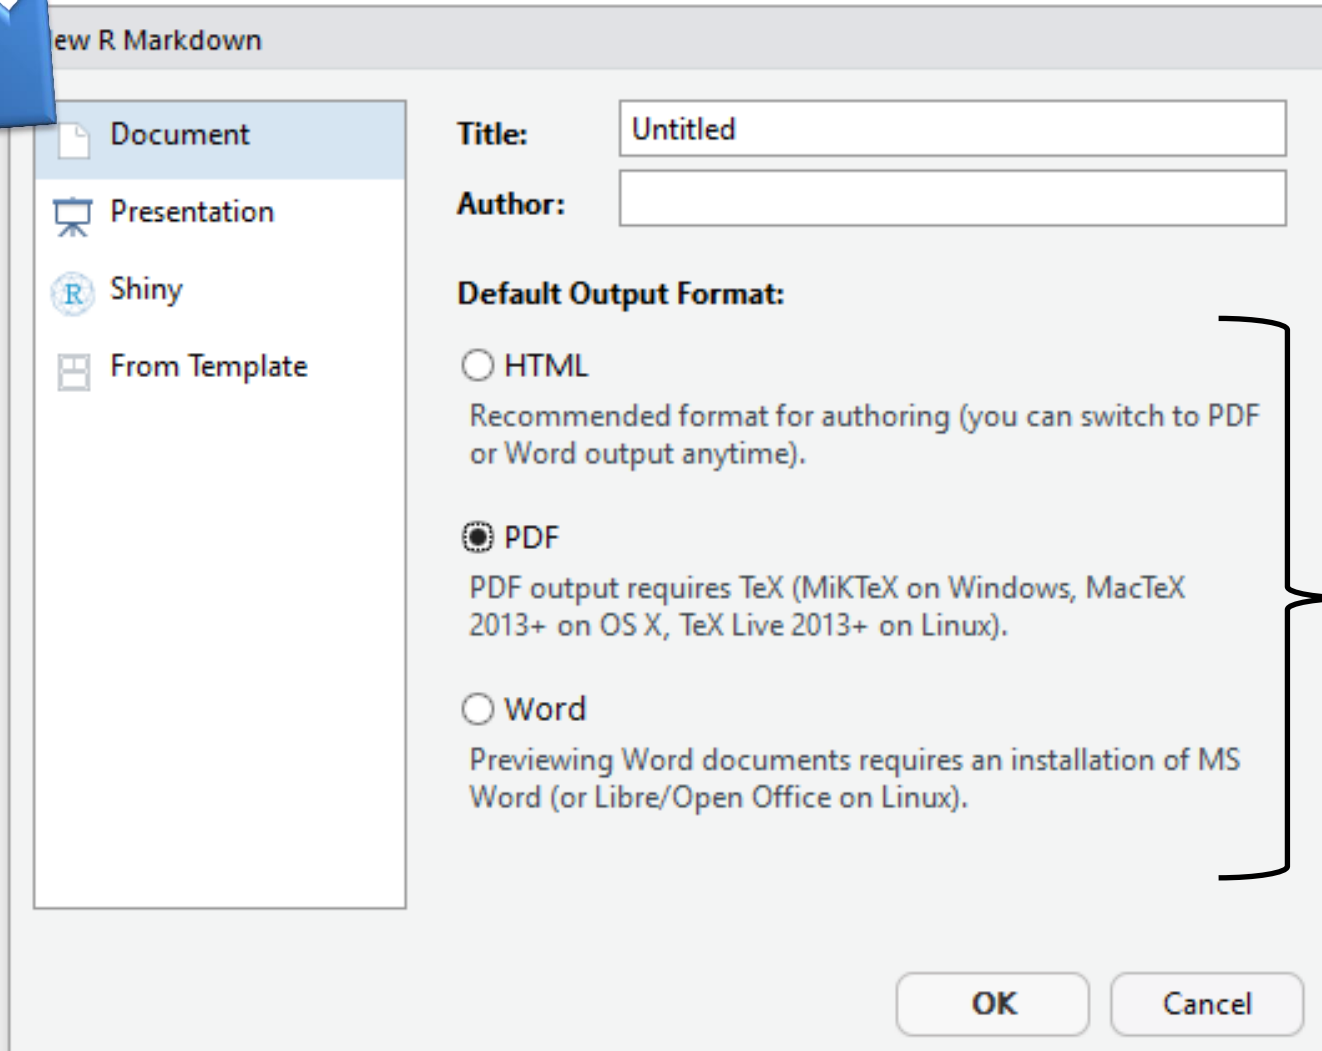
ew R Markdown

Document

Presentation

Shiny

From Template

Title: Untitled

Author:

Default Output Format:

HTML

Recommended format for authoring (you can switch to PDF or Word output anytime).

PDF

PDF output requires TeX (MiKTeX on Windows, MacTeX 2013+ on OS X, TeX Live 2013+ on Linux).

Word

Previewing Word documents requires an installation of MS Word (or Libre/Open Office on Linux).

OK

Cancel